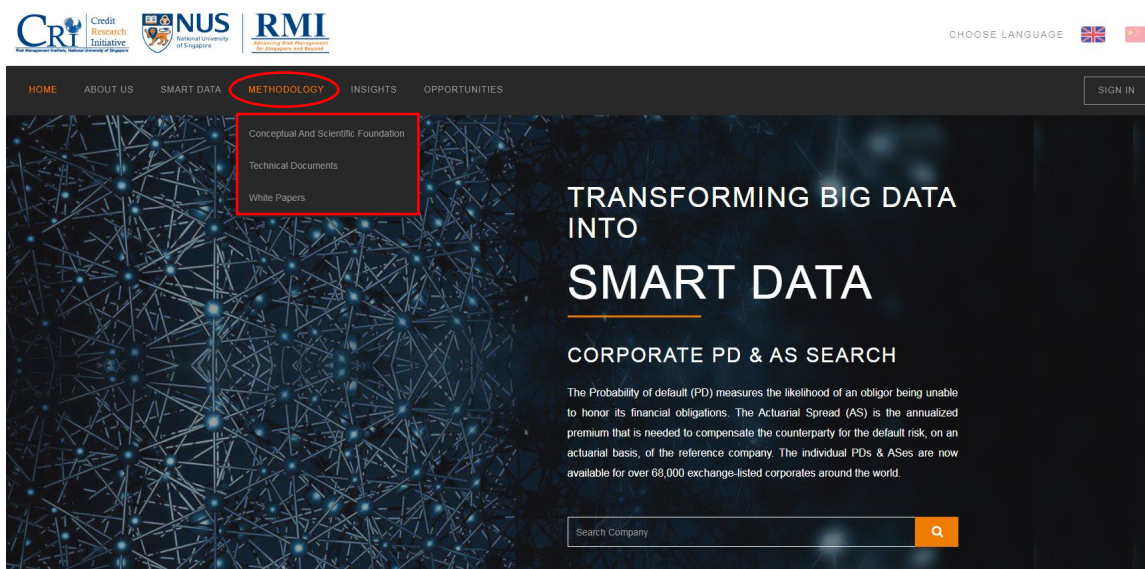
CRI Credit Research Initiative
Risk Management Institute, National University of Singapore

NUS National University of Singapore

RMI Advancing Risk Management for Singapore and Beyond

CHOOSE LANGUAGE

HOME ABOUT US SMART DATA METHODOLOGY INSIGHTS OPPORTUNITIES

SIGN IN

Conceptual And Scientific Foundation
Technical Documents
White Papers

TRANSFORMING BIG DATA INTO

SMART DATA

CORPORATE PD & AS SEARCH

The Probability of default (PD) measures the likelihood of an obligor being unable to honor its financial obligations. The Actuarial Spread (AS) is the annualized premium that is needed to compensate the counterparty for the default risk, on an actuarial basis, of the reference company. The individual PDs & ASes are now available for over 68,000 exchange-listed corporates around the world.

Search Company